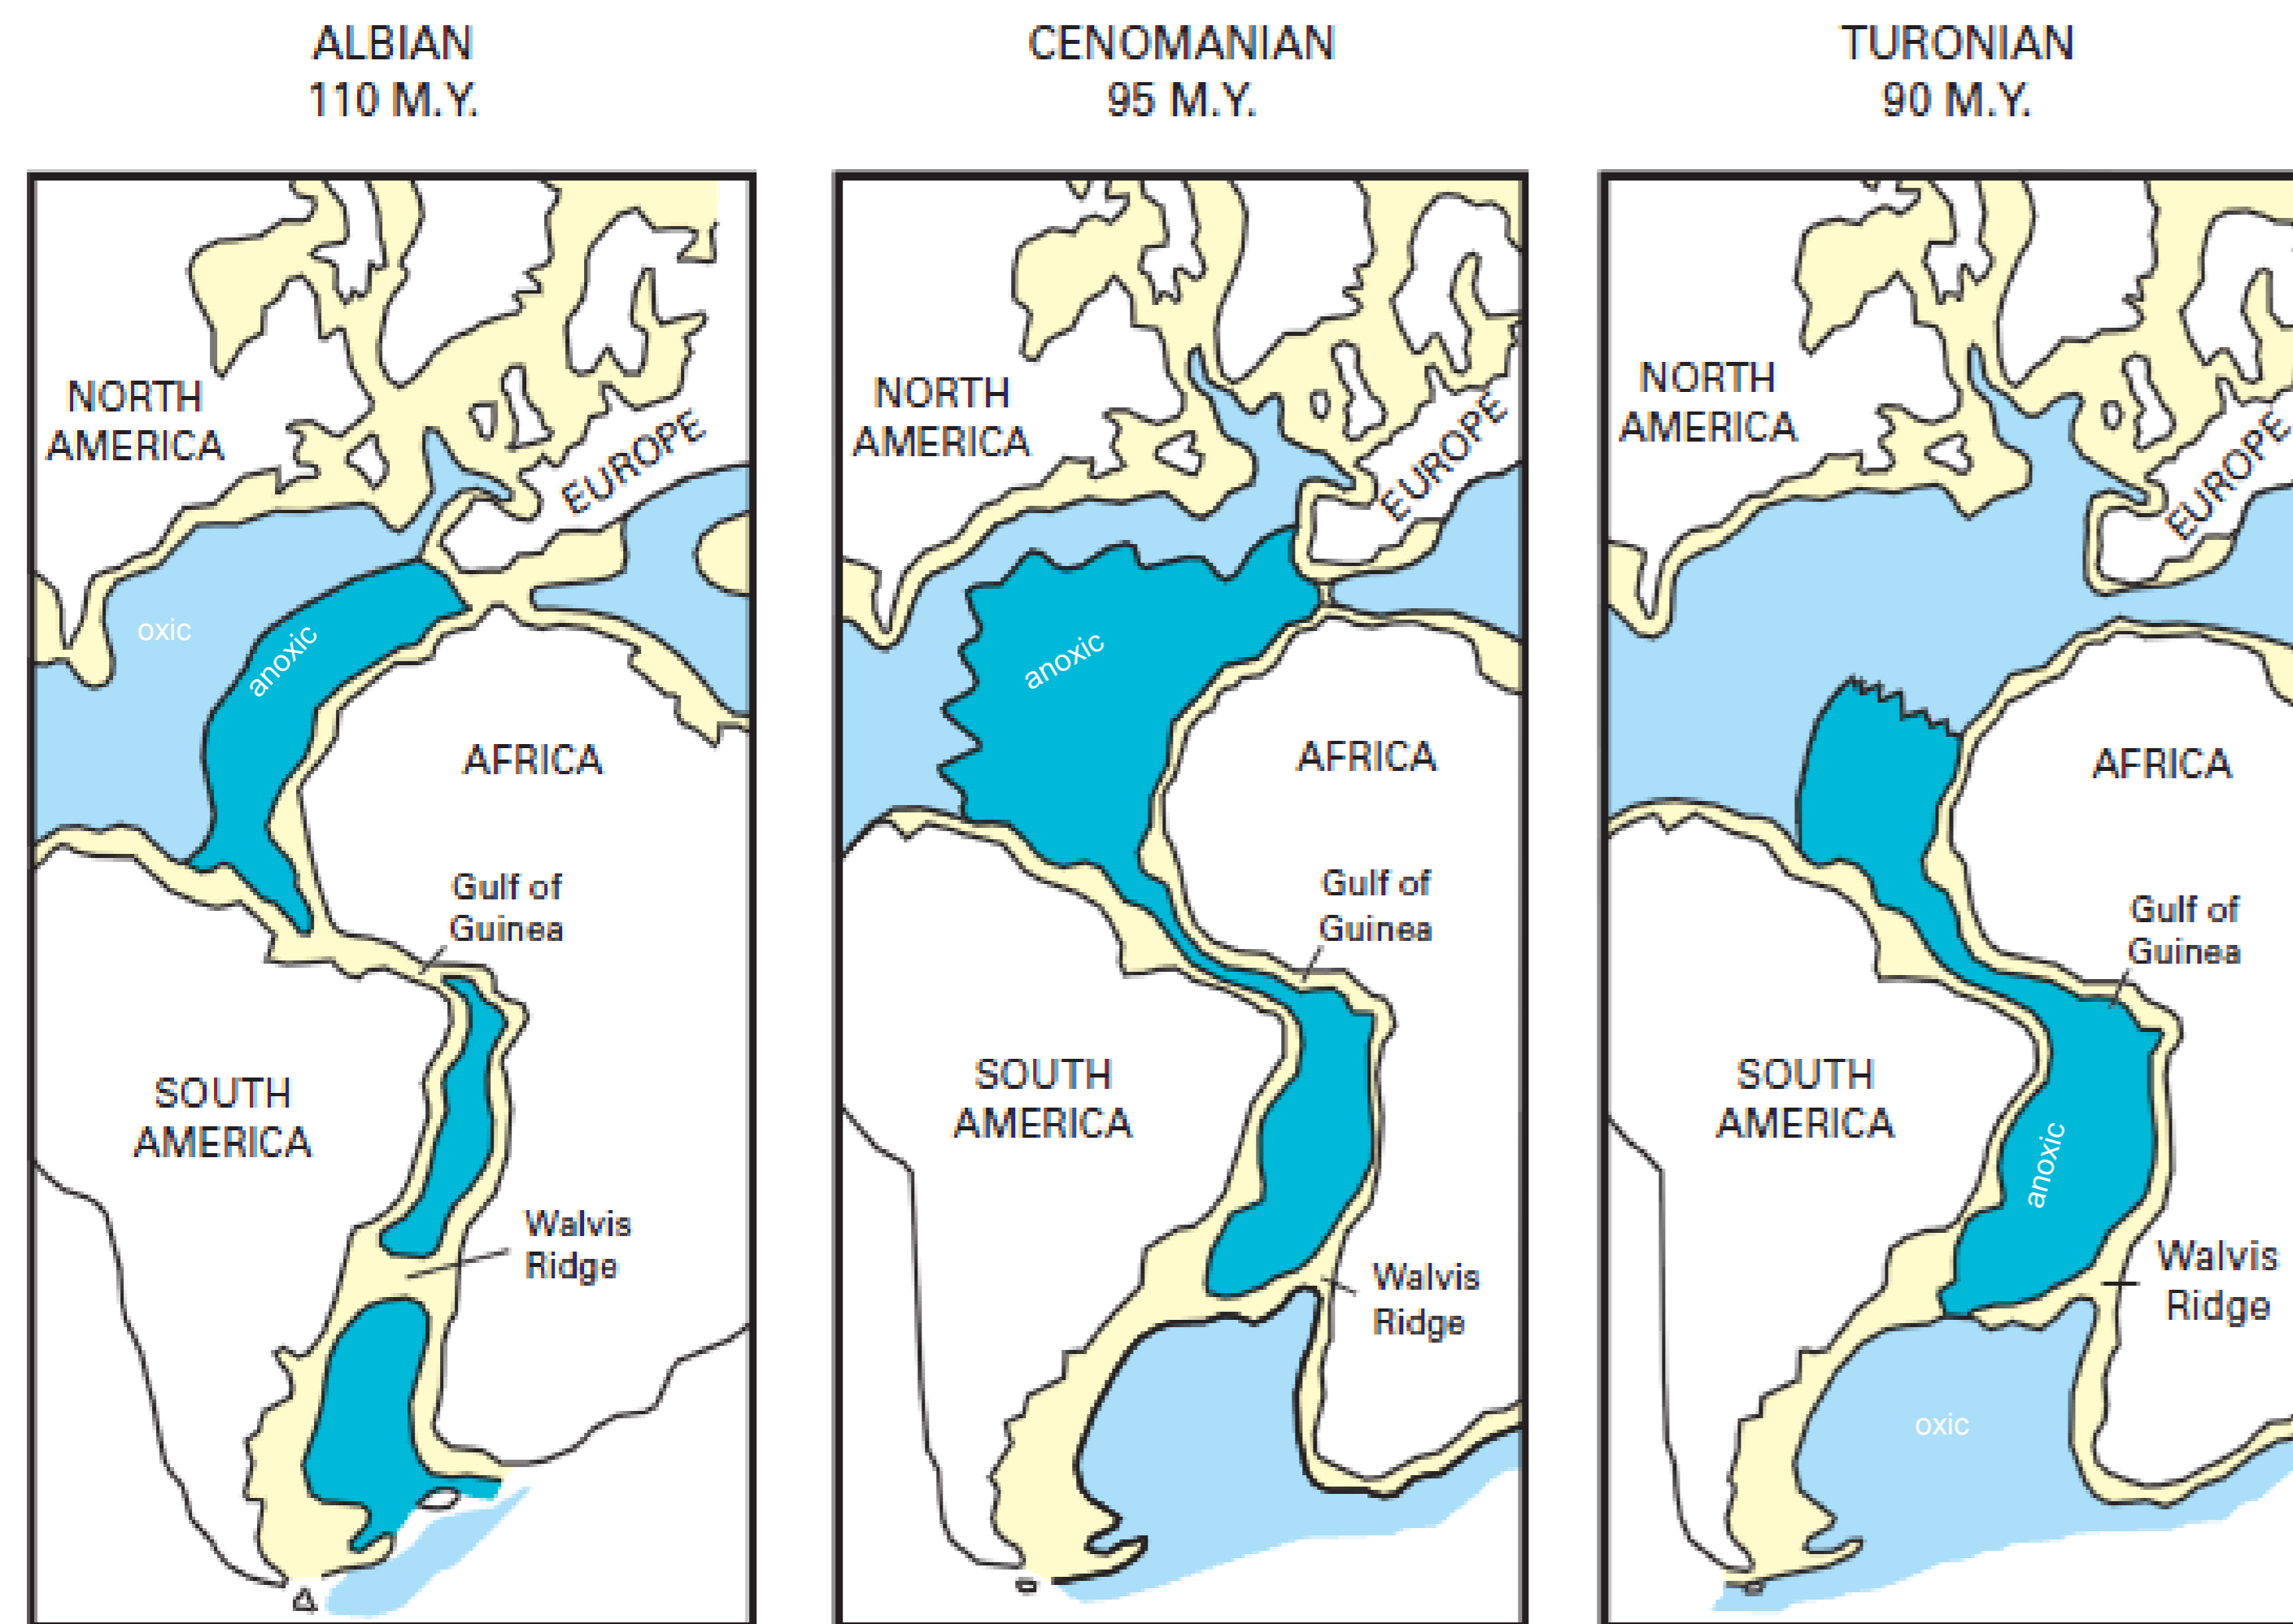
ALBIAN
110 M.Y.

NORTH AMERICA
EUROPE
oxic
anoxic
AFRICA
Gulf of Guinea
SOUTH AMERICA
Walvis Ridge

CENOMANIAN
95 M.Y.

NORTH AMERICA
EUROPE
anoxic
AFRICA
Gulf of Guinea
SOUTH AMERICA
Walvis Ridge

TURONIAN
90 M.Y.

NORTH AMERICA
EUROPE
AFRICA
Gulf of Guinea
SOUTH AMERICA
anoxic
Walvis Ridge
oxic